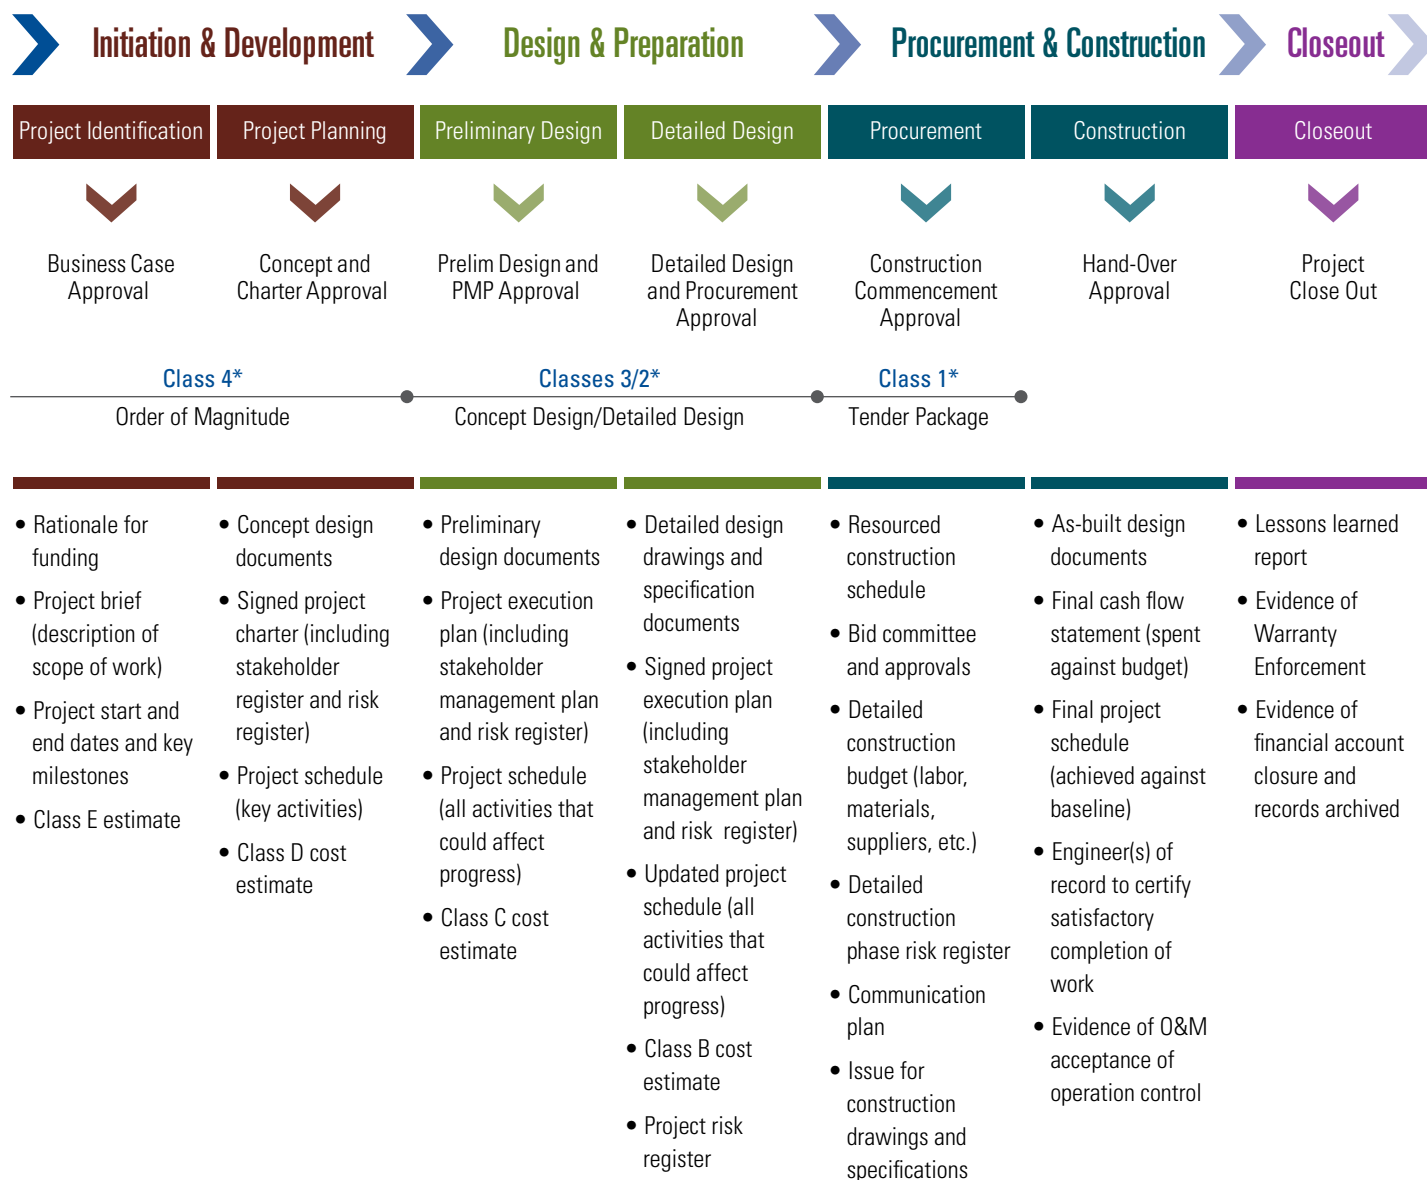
Initiation & Development

Design & Preparation

Procurement & Construction

Closeout

Project Identification

Project Planning

Preliminary Design

Detailed Design

Procurement

Construction

Closeout

Business Case Approval

Concept and Charter Approval

Prelim Design and PMP Approval

Detailed Design and Procurement Approval

Construction Commencement Approval

Hand-Over Approval

Project Close Out

Class 4*

Order of Magnitude

Classes 3/2*

Concept Design/Detailed Design

Class 1*

Tender Package

• Rationale for funding
• Project brief (description of scope of work)
• Project start and end dates and key milestones
• Class E estimate

• Concept design documents
• Signed project charter (including stakeholder register and risk register)
• Project schedule (key activities)
• Class D cost estimate

• Preliminary design documents
• Project execution plan (including stakeholder management plan and risk register)
• Project schedule (all activities that could affect progress)
• Class C cost estimate

• Detailed design drawings and specification documents
• Signed project execution plan (including stakeholder management plan and risk register)
• Updated project schedule (all activities that could affect progress)
• Class B cost estimate
• Project risk register

• Resourced construction schedule
• Bid committee and approvals
• Detailed construction budget (labor, materials, suppliers, etc.)
• Detailed construction phase risk register
• Communication plan
• Issue for construction drawings and specifications

• As-built design documents
• Final cash flow statement (spent against budget)
• Final project schedule (achieved against baseline)
• Engineer(s) of record to certify satisfactory completion of work
• Evidence of O&M acceptance of operation control

• Lessons learned report
• Evidence of Warranty Enforcement
• Evidence of financial account closure and records archived